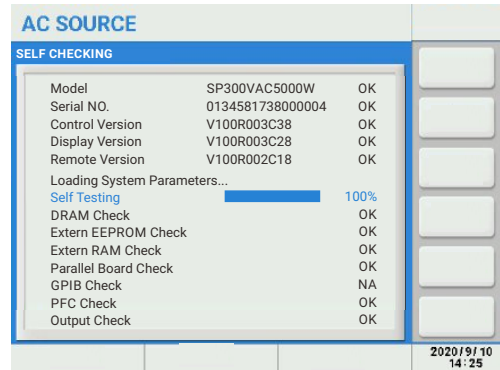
AC SOURCE

SELF CHECKING

| Model | SP300VAC5000W | OK |
|---|---|---|
| Serial NO. | 0134581738000004 | OK |
| Control Version | V100R003C38 | OK |
| Display Version | V100R003C28 | OK |
| Remote Version | V100R002C18 | OK |

Loading System Parameters...

| Self Testing | | 100% |
|---|---|---|
| DRAM Check | | OK |
| Extern EEPROM Check | | OK |
| Extern RAM Check | | OK |
| Parallel Board Check | | OK |
| GPIB Check | | NA |
| PFC Check | | OK |
| Output Check | | OK |

2020/9/10 14:25